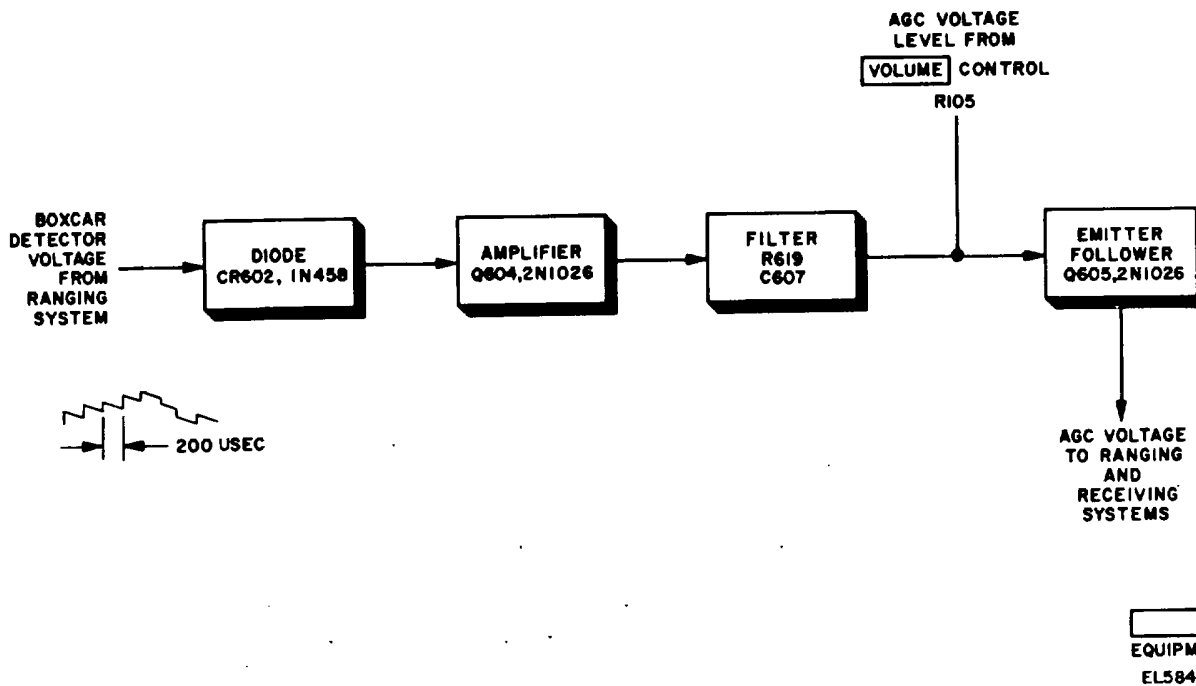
AGC VOLTAGE LEVEL FROM VOLUME CONTROL

R105

BOXCAR DETECTOR VOLTAGE FROM RANGING SYSTEM

DIODE CR602, 1N458

AMPLIFIER Q604,2N1026

FILTER R619 C607

EMITTER FOLLOWER Q605,2N1026

200 USEC

AGC VOLTAGE TO RANGING AND RECEIVING SYSTEMS

EQUIPM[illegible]

EL584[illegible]